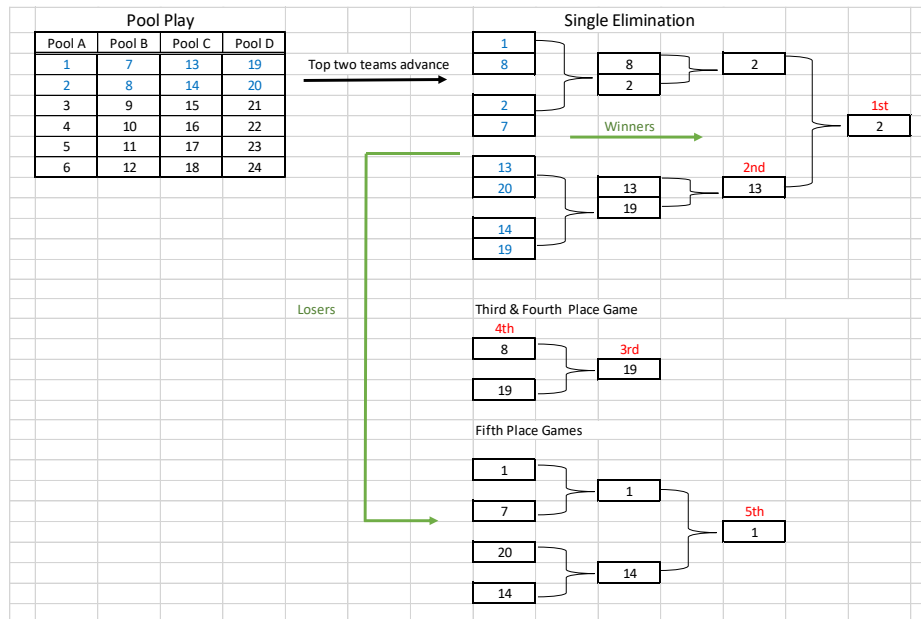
Pool Play

| Pool A | Pool B | Pool C | Pool D |
|---|---|---|---|
| 1 | 7 | 13 | 19 |
| 2 | 8 | 14 | 20 |
| 3 | 9 | 15 | 21 |
| 4 | 10 | 16 | 22 |
| 5 | 11 | 17 | 23 |
| 6 | 12 | 18 | 24 |

Top two teams advance

Single Elimination

1
8
2
7
8
2
2
Winners
1st
2
13
20
14
19
13
19
2nd
13

Losers

Third & Fourth Place Game
4th
8
19
3rd
19

Fifth Place Games
1
7
20
14
1
14
5th
1